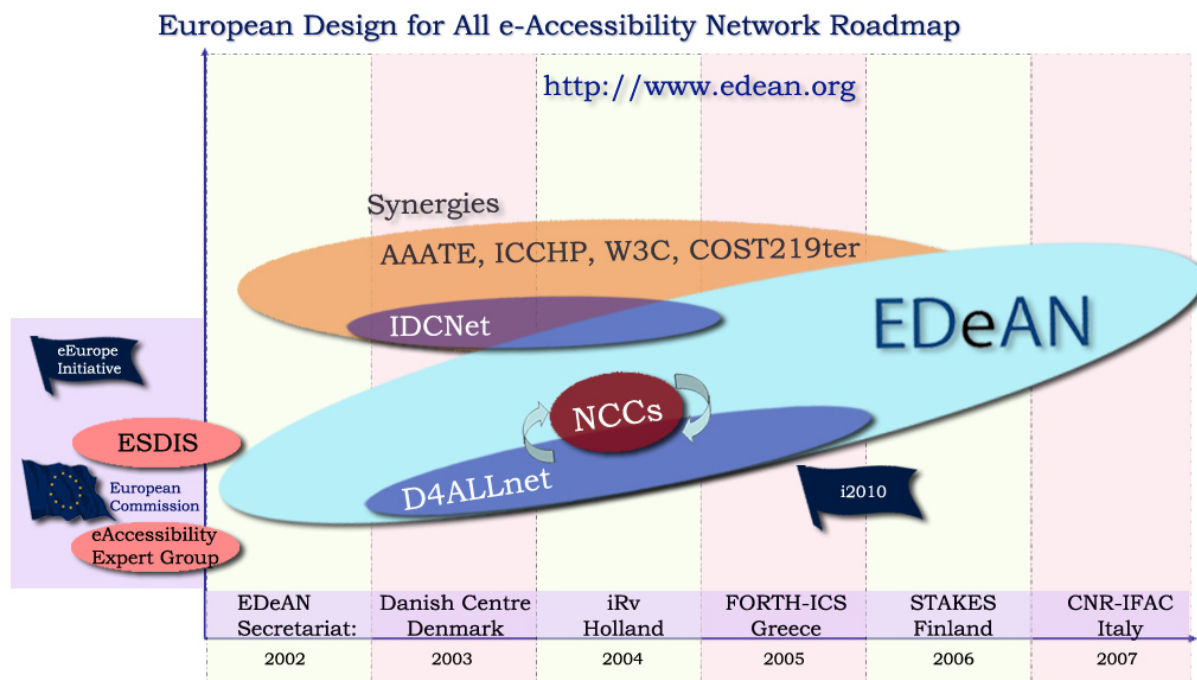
European Design for All e-Accessibility Network Roadmap

http://www.edean.org

Synergies

AAATE, ICCHP, W3C, COST219ter

IDCNet

EDeAN

eEurope Initiative

NCCs

ESDIS

European Commission

D4ALLnet

i2010

eAccessibility Expert Group

| EDeAN Secretariat: | Danish Centre Denmark | iRv Holland | FORTH-ICS Greece | STAKES Finland | CNR-IFAC Italy |
|---|---|---|---|---|---|
| 2002 | 2003 | 2004 | 2005 | 2006 | 2007 |